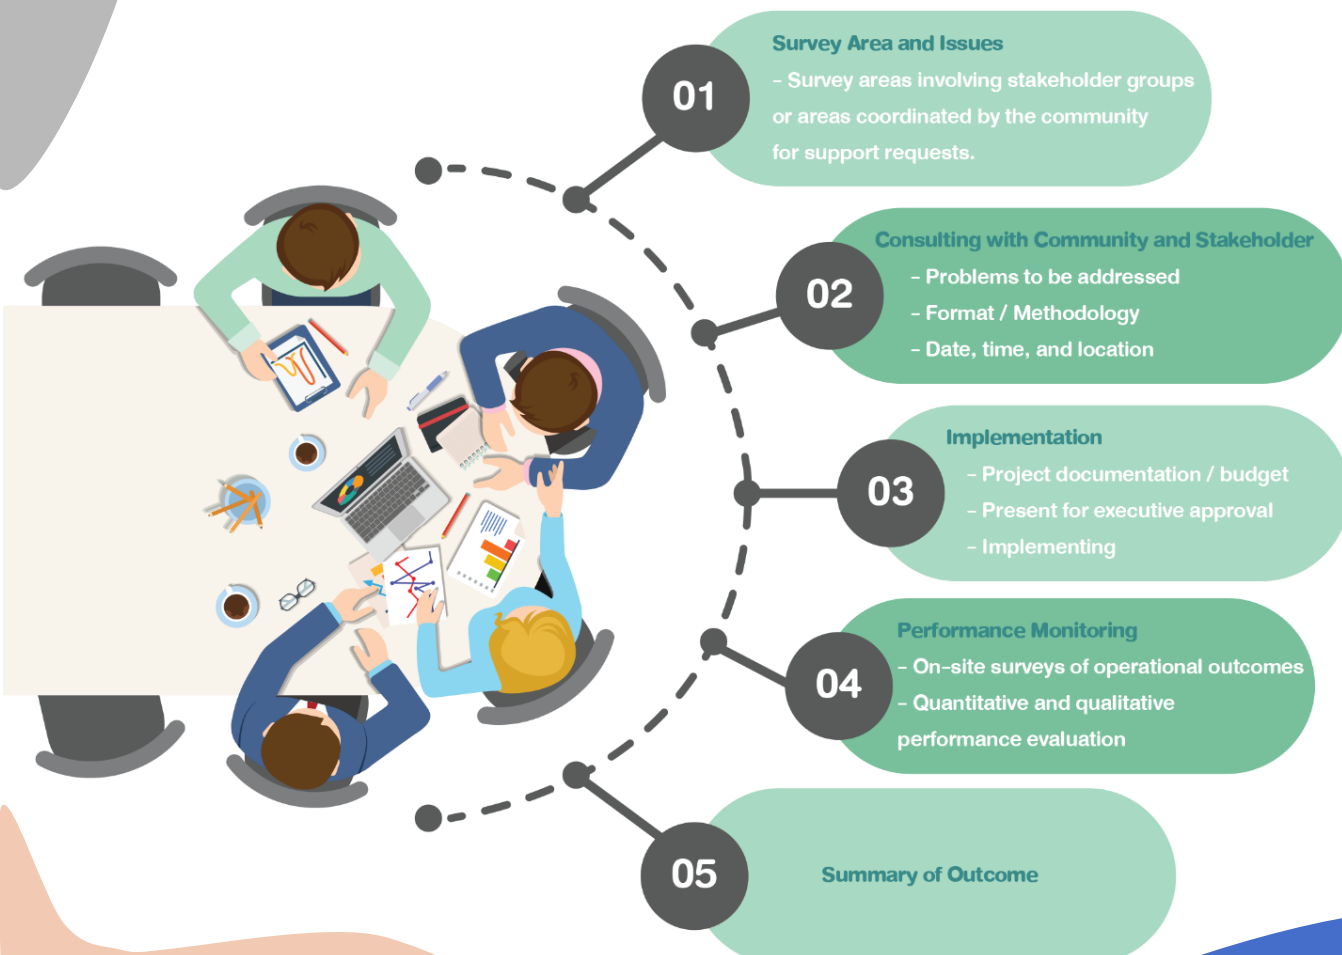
01

Survey Area and Issues

- Survey areas involving stakeholder groups or areas coordinated by the community for support requests.

02

Consulting with Community and Stakeholder

- Problems to be addressed
- Format / Methodology
- Date, time, and location

03

Implementation

- Project documentation / budget
- Present for executive approval
- Implementing

04

Performance Monitoring

- On-site surveys of operational outcomes
- Quantitative and qualitative performance evaluation

05

Summary of Outcome